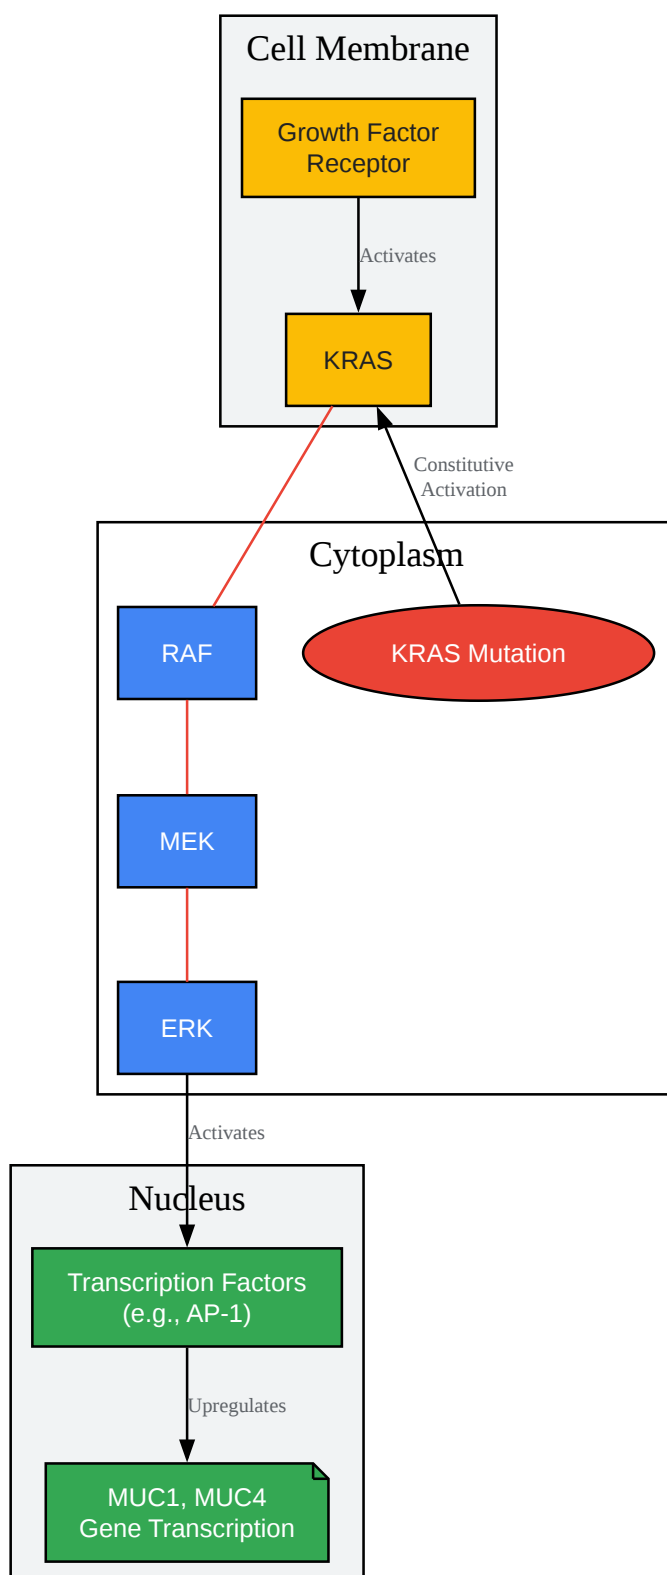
Cell Membrane

Growth Factor Receptor

Activates

KRAS

Constitutive Activation

Cytoplasm

RAF

KRAS Mutation

MEK

ERK

Activates

Nucleus

Transcription Factors (e.g., AP-1)

Upregulates

MUC1, MUC4 Gene Transcription